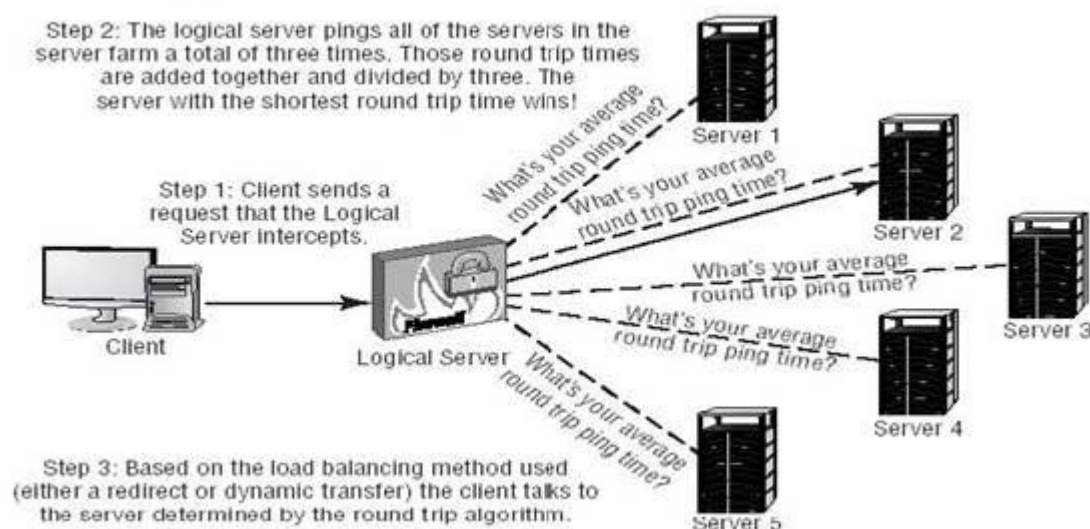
Step 2: The logical server pings all of the servers in the server farm a total of three times. Those round trip times are added together and divided by three. The server with the shortest round trip time wins!

Step 1: Client sends a request that the Logical Server intercepts.

Client

Firewall

Logical Server

What's your average round trip ping time?

Server 1

What's your average round trip ping time?

Server 2

What's your average round trip ping time?

Server 3

What's your average round trip ping time?

Server 4

What's your average round trip ping time?

Server 5

Step 3: Based on the load balancing method used (either a redirect or dynamic transfer) the client talks to the server determined by the round trip algorithm.